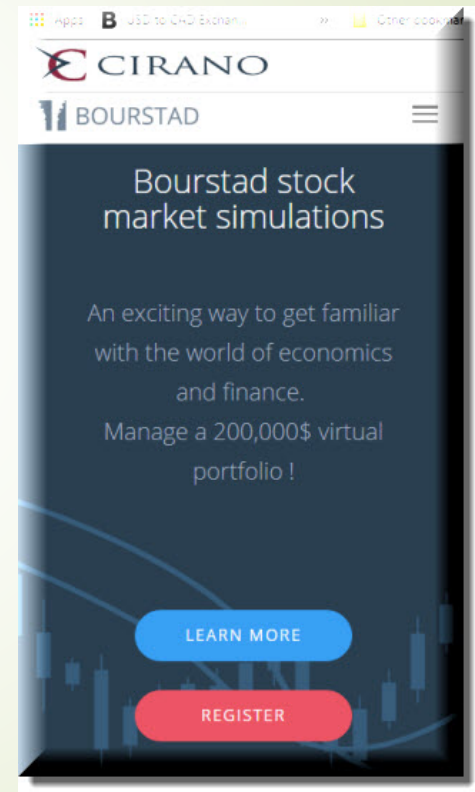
Apps B USD to CAD Exchan... » Other bookmar

CIRANO

BOURSTAD

Bourstad stock market simulations

An exciting way to get familiar with the world of economics and finance.
Manage a 200,000$ virtual portfolio !

LEARN MORE

REGISTER